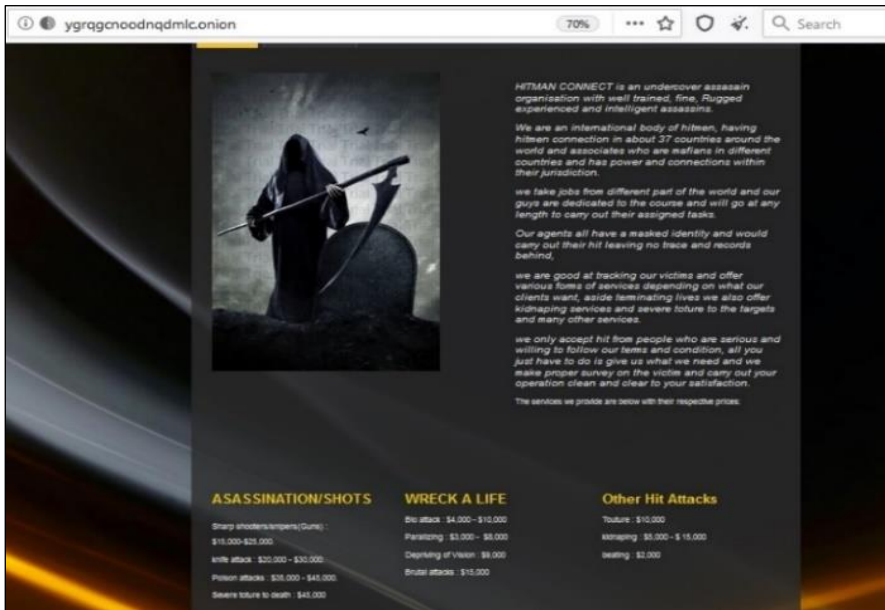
ygrqgcnoodnqdmlc.onion

70%

Search

HITMAN CONNECT is an undercover assassin organisation with well trained, fine, Rugged experienced and intelligent assassins.

We are an international body of hitmen, having hitmen connection in about 37 countries around the world and associates who are mafians in different countries and has power and connections within their jurisdiction.

we take jobs from different part of the world and our guys are dedicated to the course and will go at any length to carry out their assigned tasks.

Our agents all have a masked identity and would carry out their hit leaving no trace and records behind,

we are good at tracking our victims and offer various forms of services depending on what our clients want, aside terminating lives we also offer kidnaping services and severe toture to the targets and many other services.

we only accept hit from people who are serious and willing to follow our terms and condition, all you just have to do is give us what we need and we make proper survey on the victim and carry out your operation clean and clear to your satisfaction.

The services we provide are below with their respective prices:

ASASSINATION/SHOTS

Sharp shooters/snipers(Guns) : $15,000-$25,000

knife attack : $20,000 - $30,000

Pioison attacks : $35,000 - $45,000

Severe toture to death : $45,000

WRECK A LIFE

Bio attack : $4,000 - $10,000

Paralizing : $3,000 - $8,000

Depriving of Vision : $9,000

Brutal attacks : $15,000

Other Hit Attacks

Touture : $10,000

kidnaping : $5,000 - $ 15,000

beating : $2,000